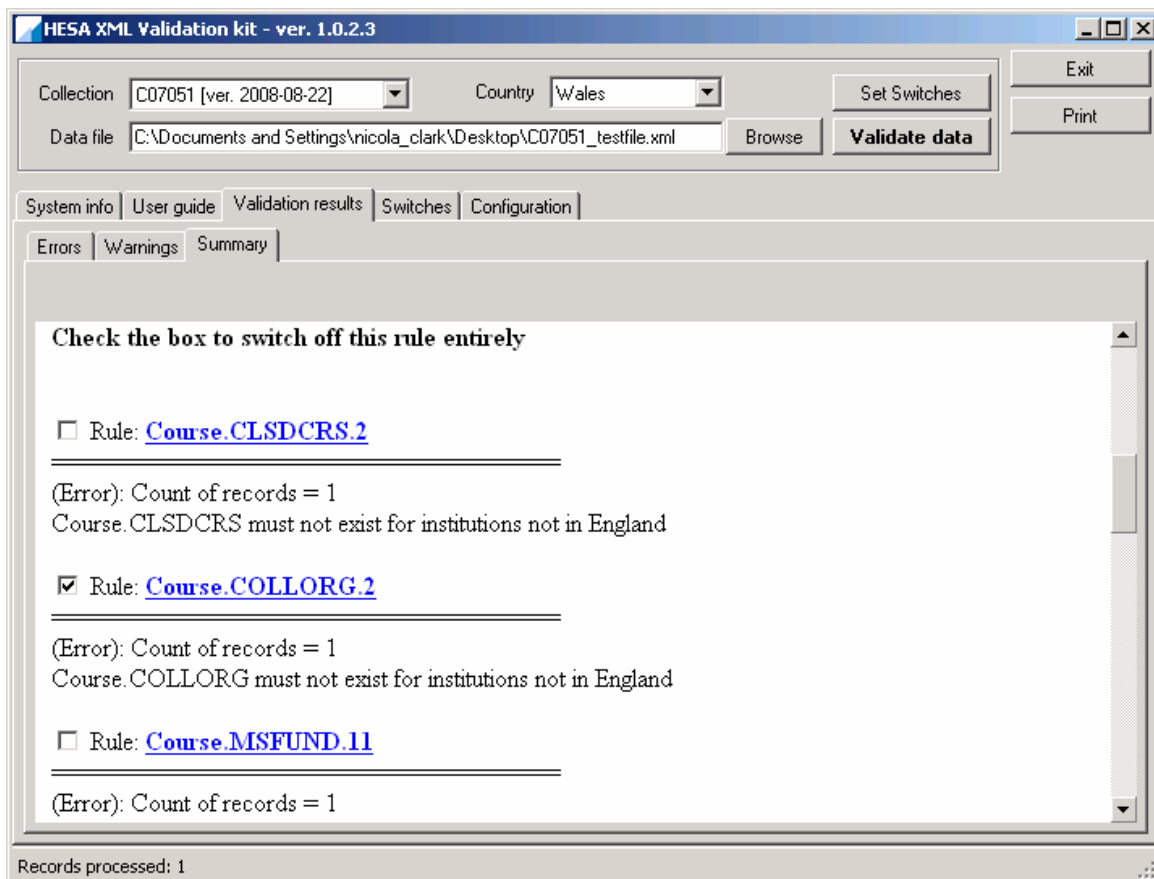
HESA XML Validation kit - ver. 1.0.2.3

Collection C07051 [ver. 2008-08-22]
Country Wales
Set Switches
Exit
Print
Data file C:\Documents and Settings\nicola_clark\Desktop\C07051_testfile.xml
Browse
Validate data

System info | User guide | Validation results | Switches | Configuration

Errors | Warnings | Summary

Check the box to switch off this rule entirely

Rule: Course.CLSDCRS.2

(Error): Count of records = 1
Course.CLSDCRS must not exist for institutions not in England

Rule: Course.COLLORG.2

(Error): Count of records = 1
Course.COLLORG must not exist for institutions not in England

Rule: Course.MSFUND.11

(Error): Count of records = 1

Records processed: 1